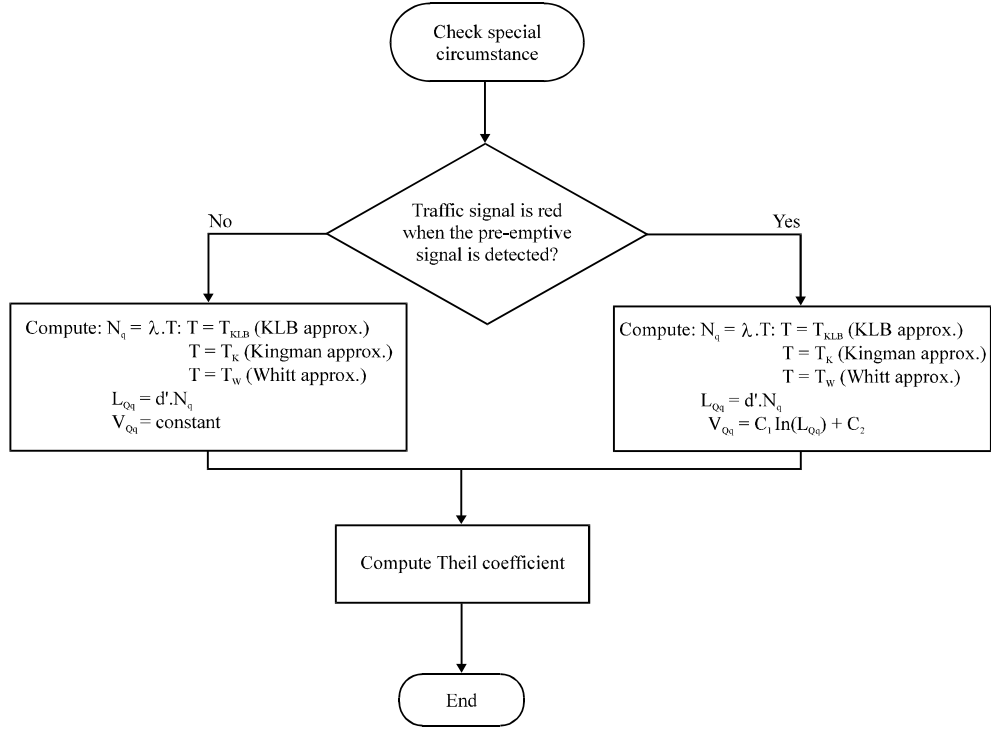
Check special circumstance

Traffic signal is red when the pre-emptive signal is detected?

No

Yes

Compute: $N_q = \lambda.T$: $T = T_{KLB}$ (KLB approx.)
$T = T_K$ (Kingman approx.)
$T = T_W$ (Whitt approx.)
$L_{Qq} = d'.N_q$
$V_{Qq}$ = constant

Compute: $N_q = \lambda.T$: $T = T_{KLB}$ (KLB approx.)
$T = T_K$ (Kingman approx.)
$T = T_W$ (Whitt approx.)
$L_{Qq} = d'.N_q$
$V_{Qq} = C_1 \text{In}(L_{Qq}) + C_2$

Compute Theil coefficient

End